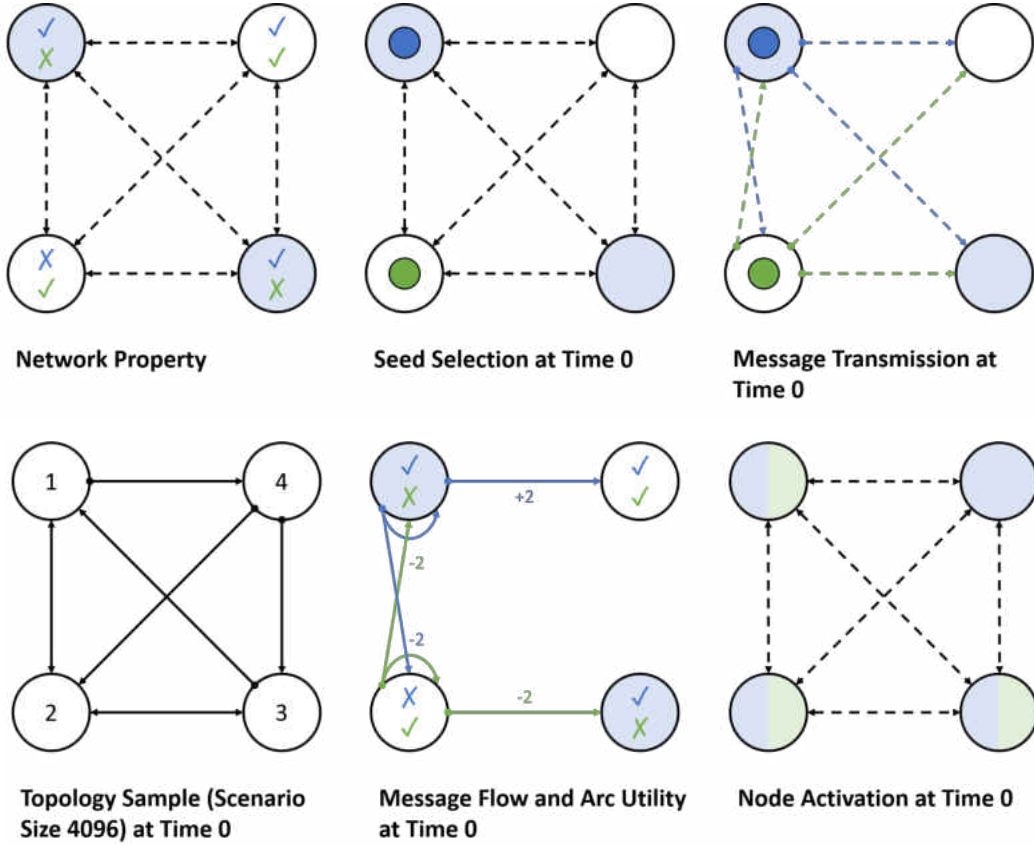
✓
✗

✓
✓

✗
✓

✓
✗

Network Property

Seed Selection at Time 0

Message Transmission at Time 0

1

4

2

3

Topology Sample (Scenario Size 4096) at Time 0

✓
✗

+2

✓
✓

-2

-2

✗
✓

-2

✓
✗

Message Flow and Arc Utility at Time 0

Node Activation at Time 0